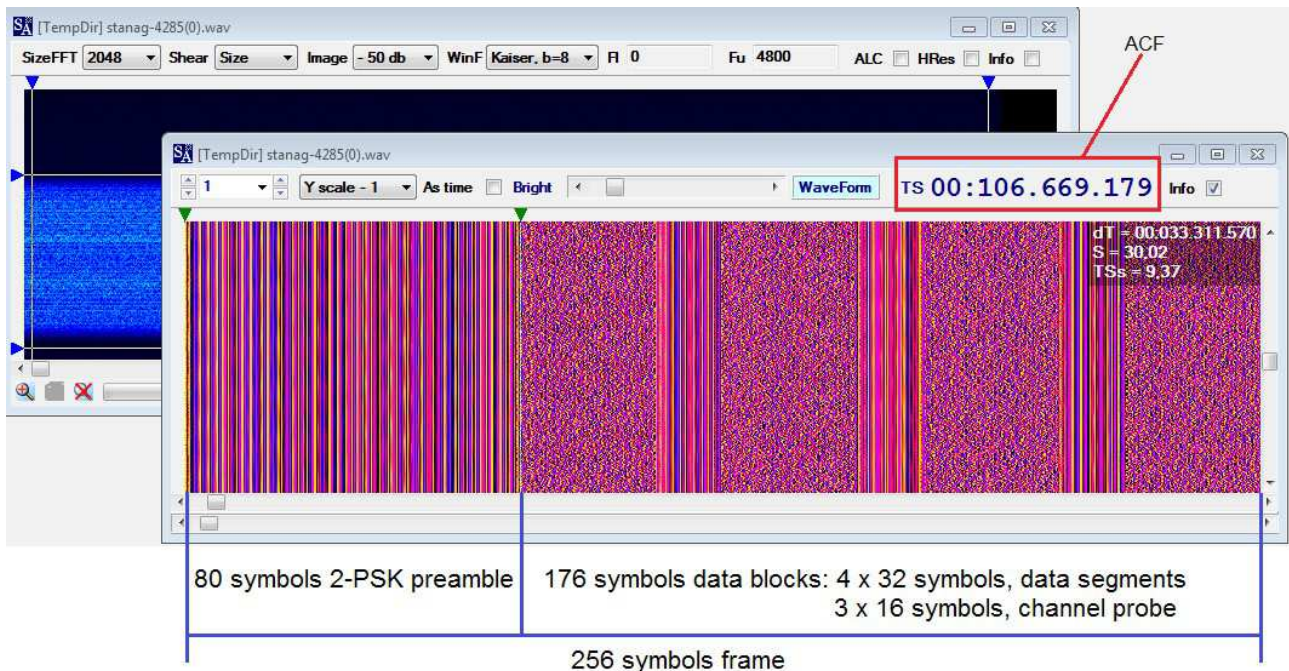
SA [TempDir] stanag-4285(0).wav

SizeFFT 2048 Shear Size Image - 50 db WinF Kaiser, b=8 Fl 0 Fu 4800 ALC HRes Info

ACF

SA [TempDir] stanag-4285(0).wav

1 Y scale - 1 As time Bright WaveForm TS 00:106.669.179 Info

dT = 00:033.311.570
S = 30,02
TSs = 9,37

80 symbols 2-PSK preamble

176 symbols data blocks: 4 x 32 symbols, data segments
3 x 16 symbols, channel probe

256 symbols frame